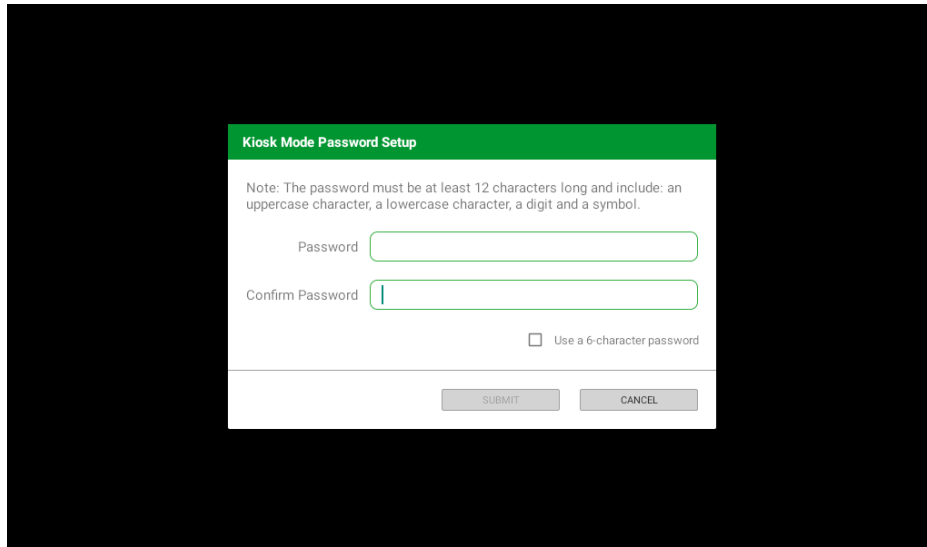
Kiosk Mode Password Setup

Note: The password must be at least 12 characters long and include: an uppercase character, a lowercase character, a digit and a symbol.

Password

Confirm Password

Use a 6-character password

SUBMIT

CANCEL